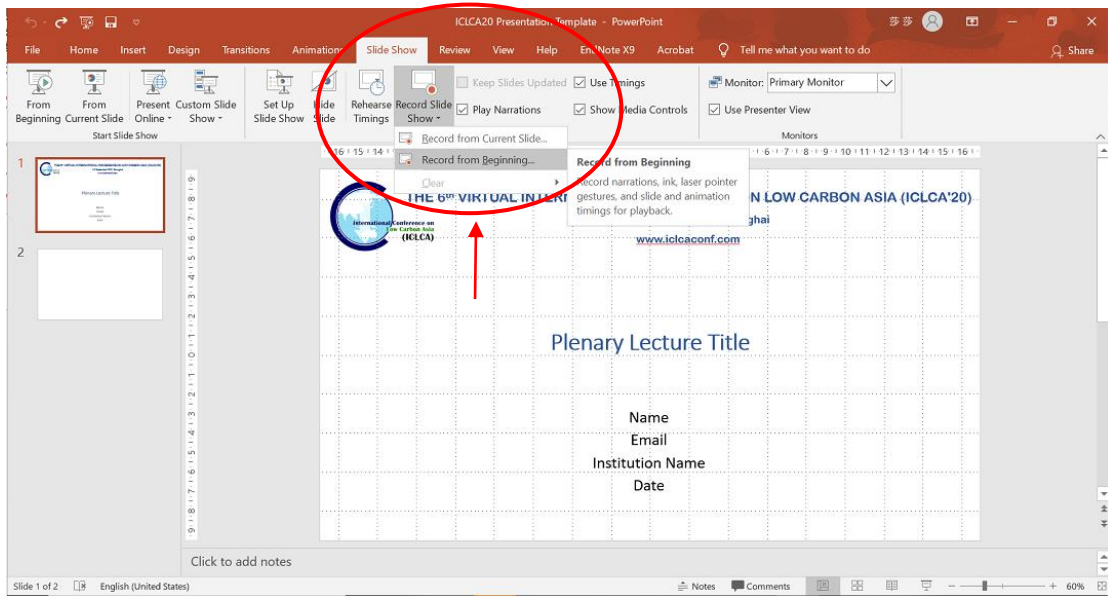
ICLCA20 Presentation Template - PowerPoint

File Home Insert Design Transitions Animations Slide Show Review View Help EndNote X9 Acrobat Tell me what you want to do Share

From Beginning From Current Slide Present Online Custom Slide Show
Start Slide Show

Set Up Slide Show Hide Slide Rehearse Timings Record Slide Show

Keep Slides Updated Use Timings
Play Narrations Show Media Controls

Monitor: Primary Monitor
Use Presenter View
Monitors

Record from Current Slide...
Record from Beginning...
Clear

Record from Beginning
Record narrations, ink, laser pointer gestures, and slide and animation timings for playback.

1
2

THE 6th VIRTUAL INTER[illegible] N LOW CARBON ASIA (ICLCA'20)
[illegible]ghai
www.iclcaconf.com

International Conference on Low Carbon Asia (ICLCA)

Plenary Lecture Title

Name
Email
Institution Name
Date

Click to add notes

Slide 1 of 2 English (United States) Notes Comments 60%